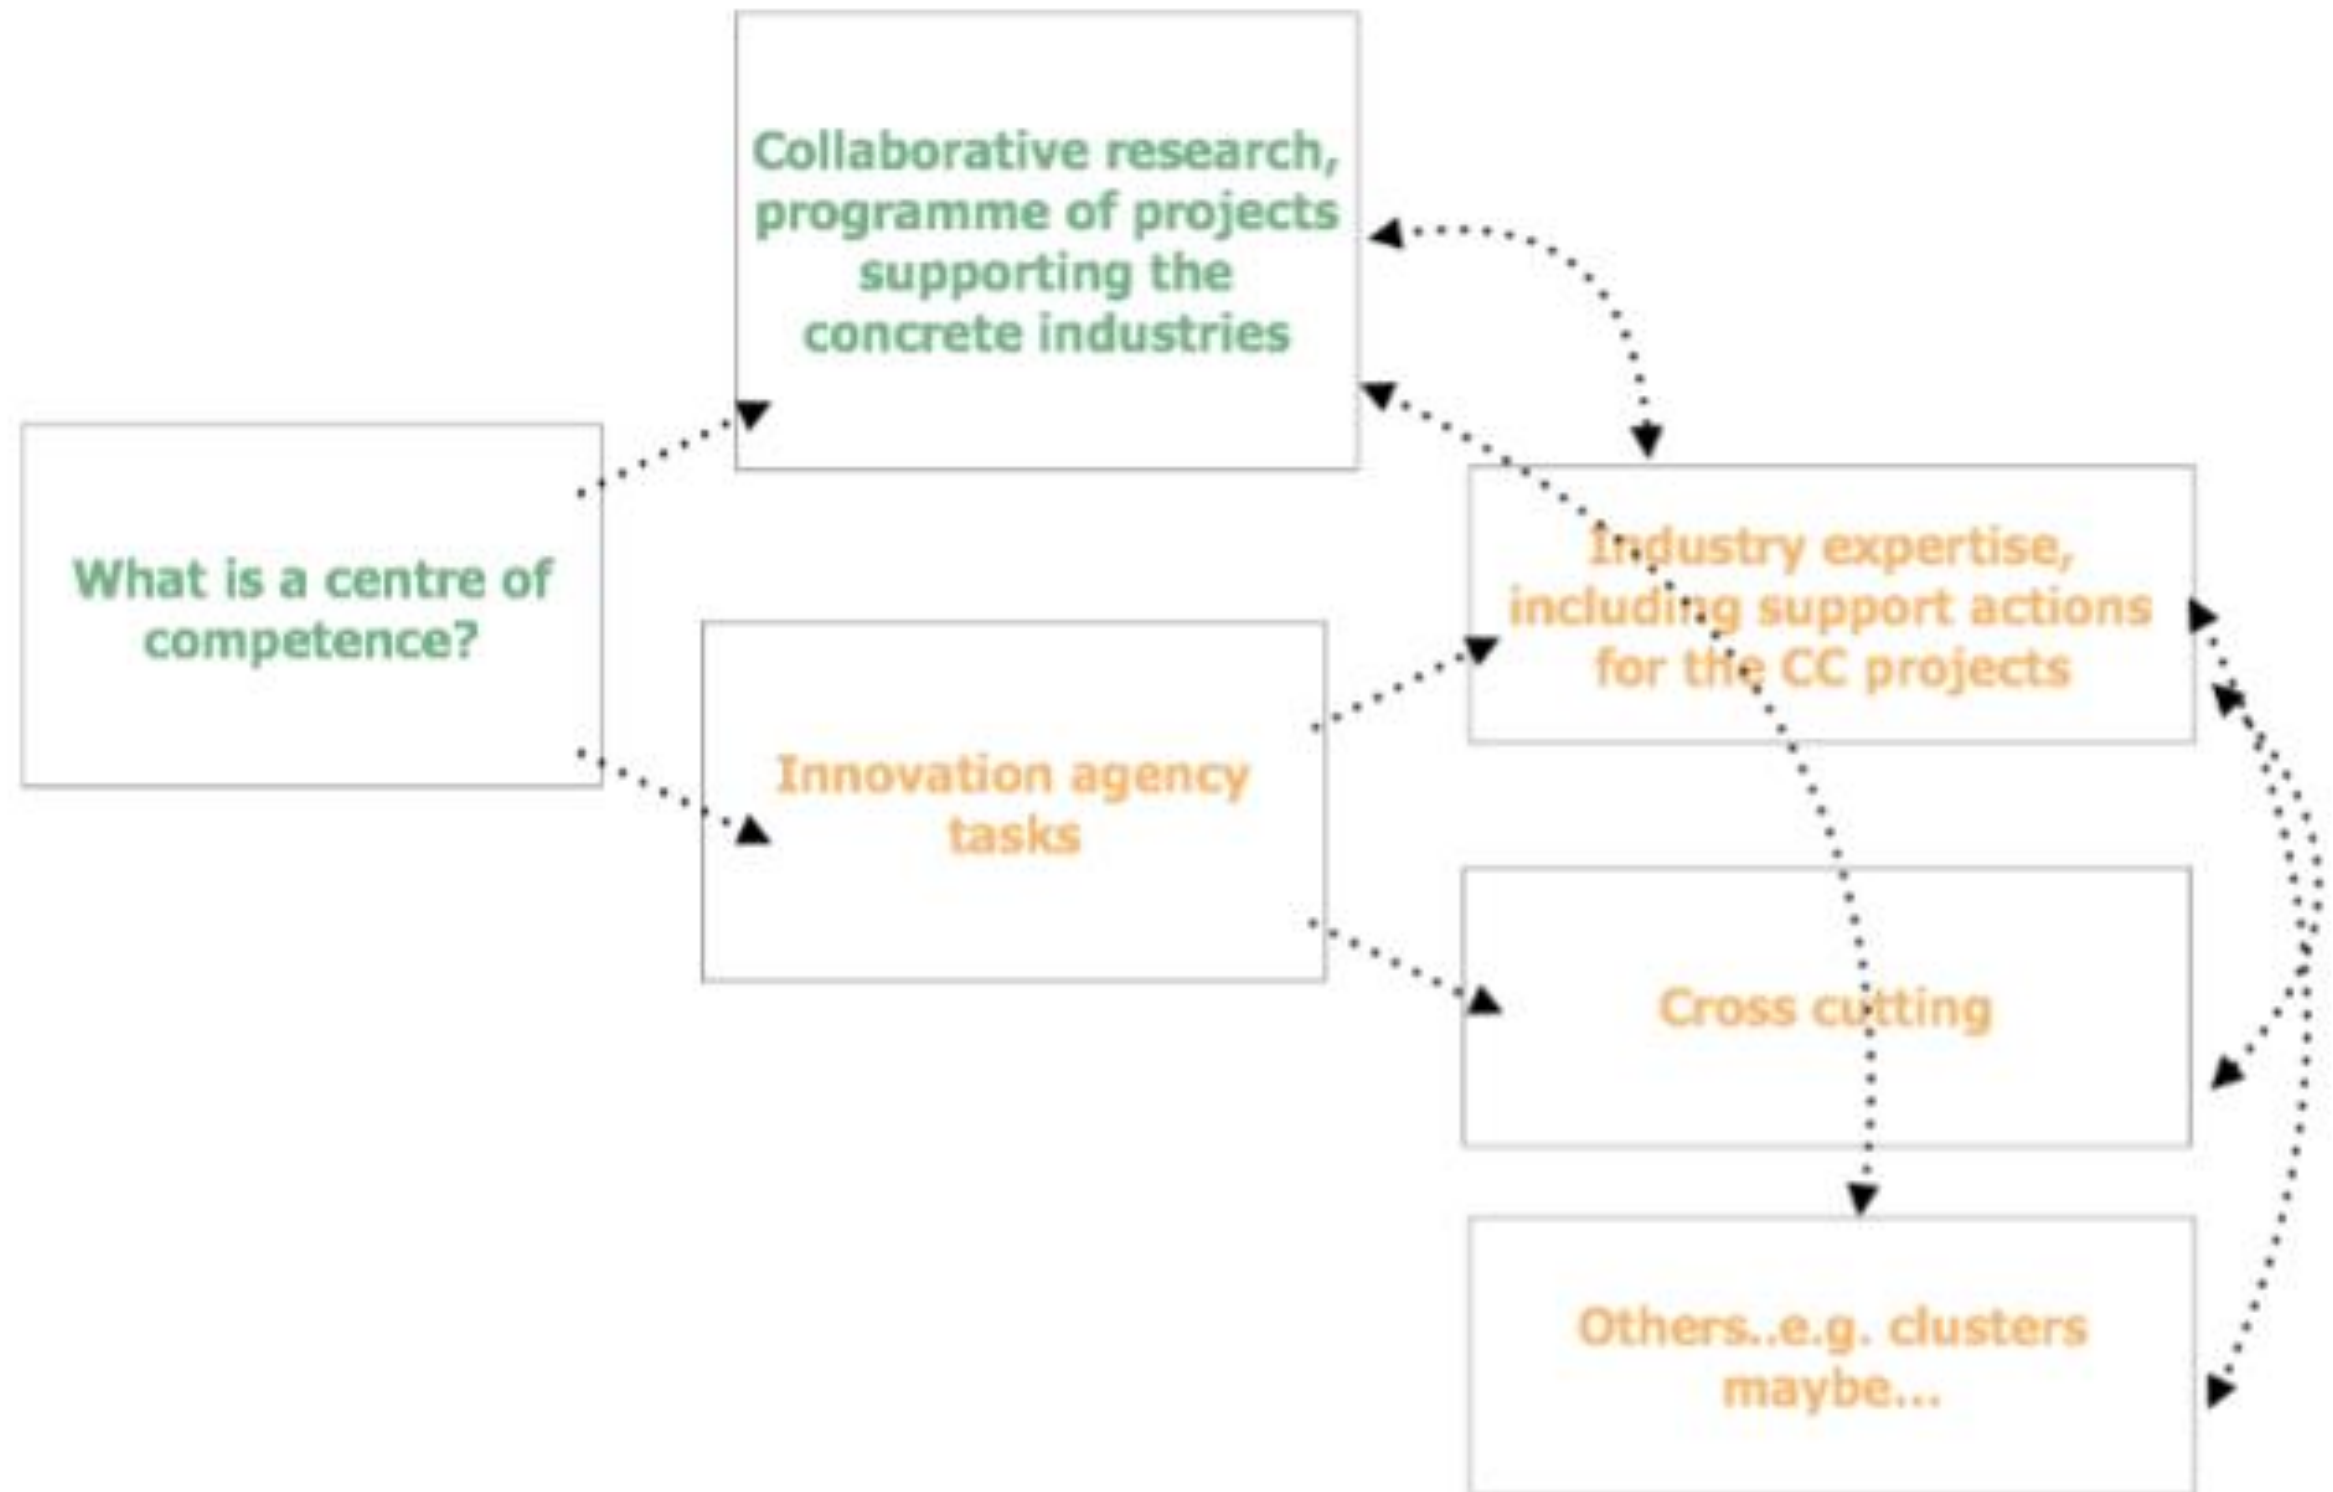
What is a centre of competence?

Collaborative research, programme of projects supporting the concrete industries

Innovation agency tasks

Industry expertise, including support actions for the CC projects

Cross cutting

Others..e.g. clusters maybe...